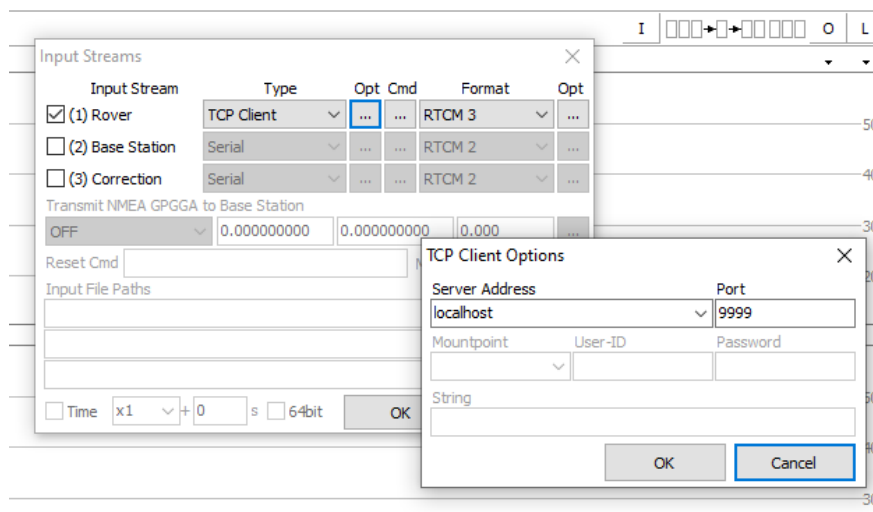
I O L

50

40

30

20

50

40

30

Input Streams

Input Stream | Type | Opt | Cmd | Format | Opt

(1) Rover | TCP Client | ... | ... | RTCM 3 | ...

(2) Base Station | Serial | ... | ... | RTCM 2 | ...

(3) Correction | Serial | ... | ... | RTCM 2 | ...

Transmit NMEA GPGGA to Base Station

OFF | 0.000000000 | 0.000000000 | 0.000

Reset Cmd

Input File Paths

Time x1 + 0 s 64bit OK

TCP Client Options

Server Address
localhost

Port
9999

Mountpoint User-ID Password

String

OK Cancel